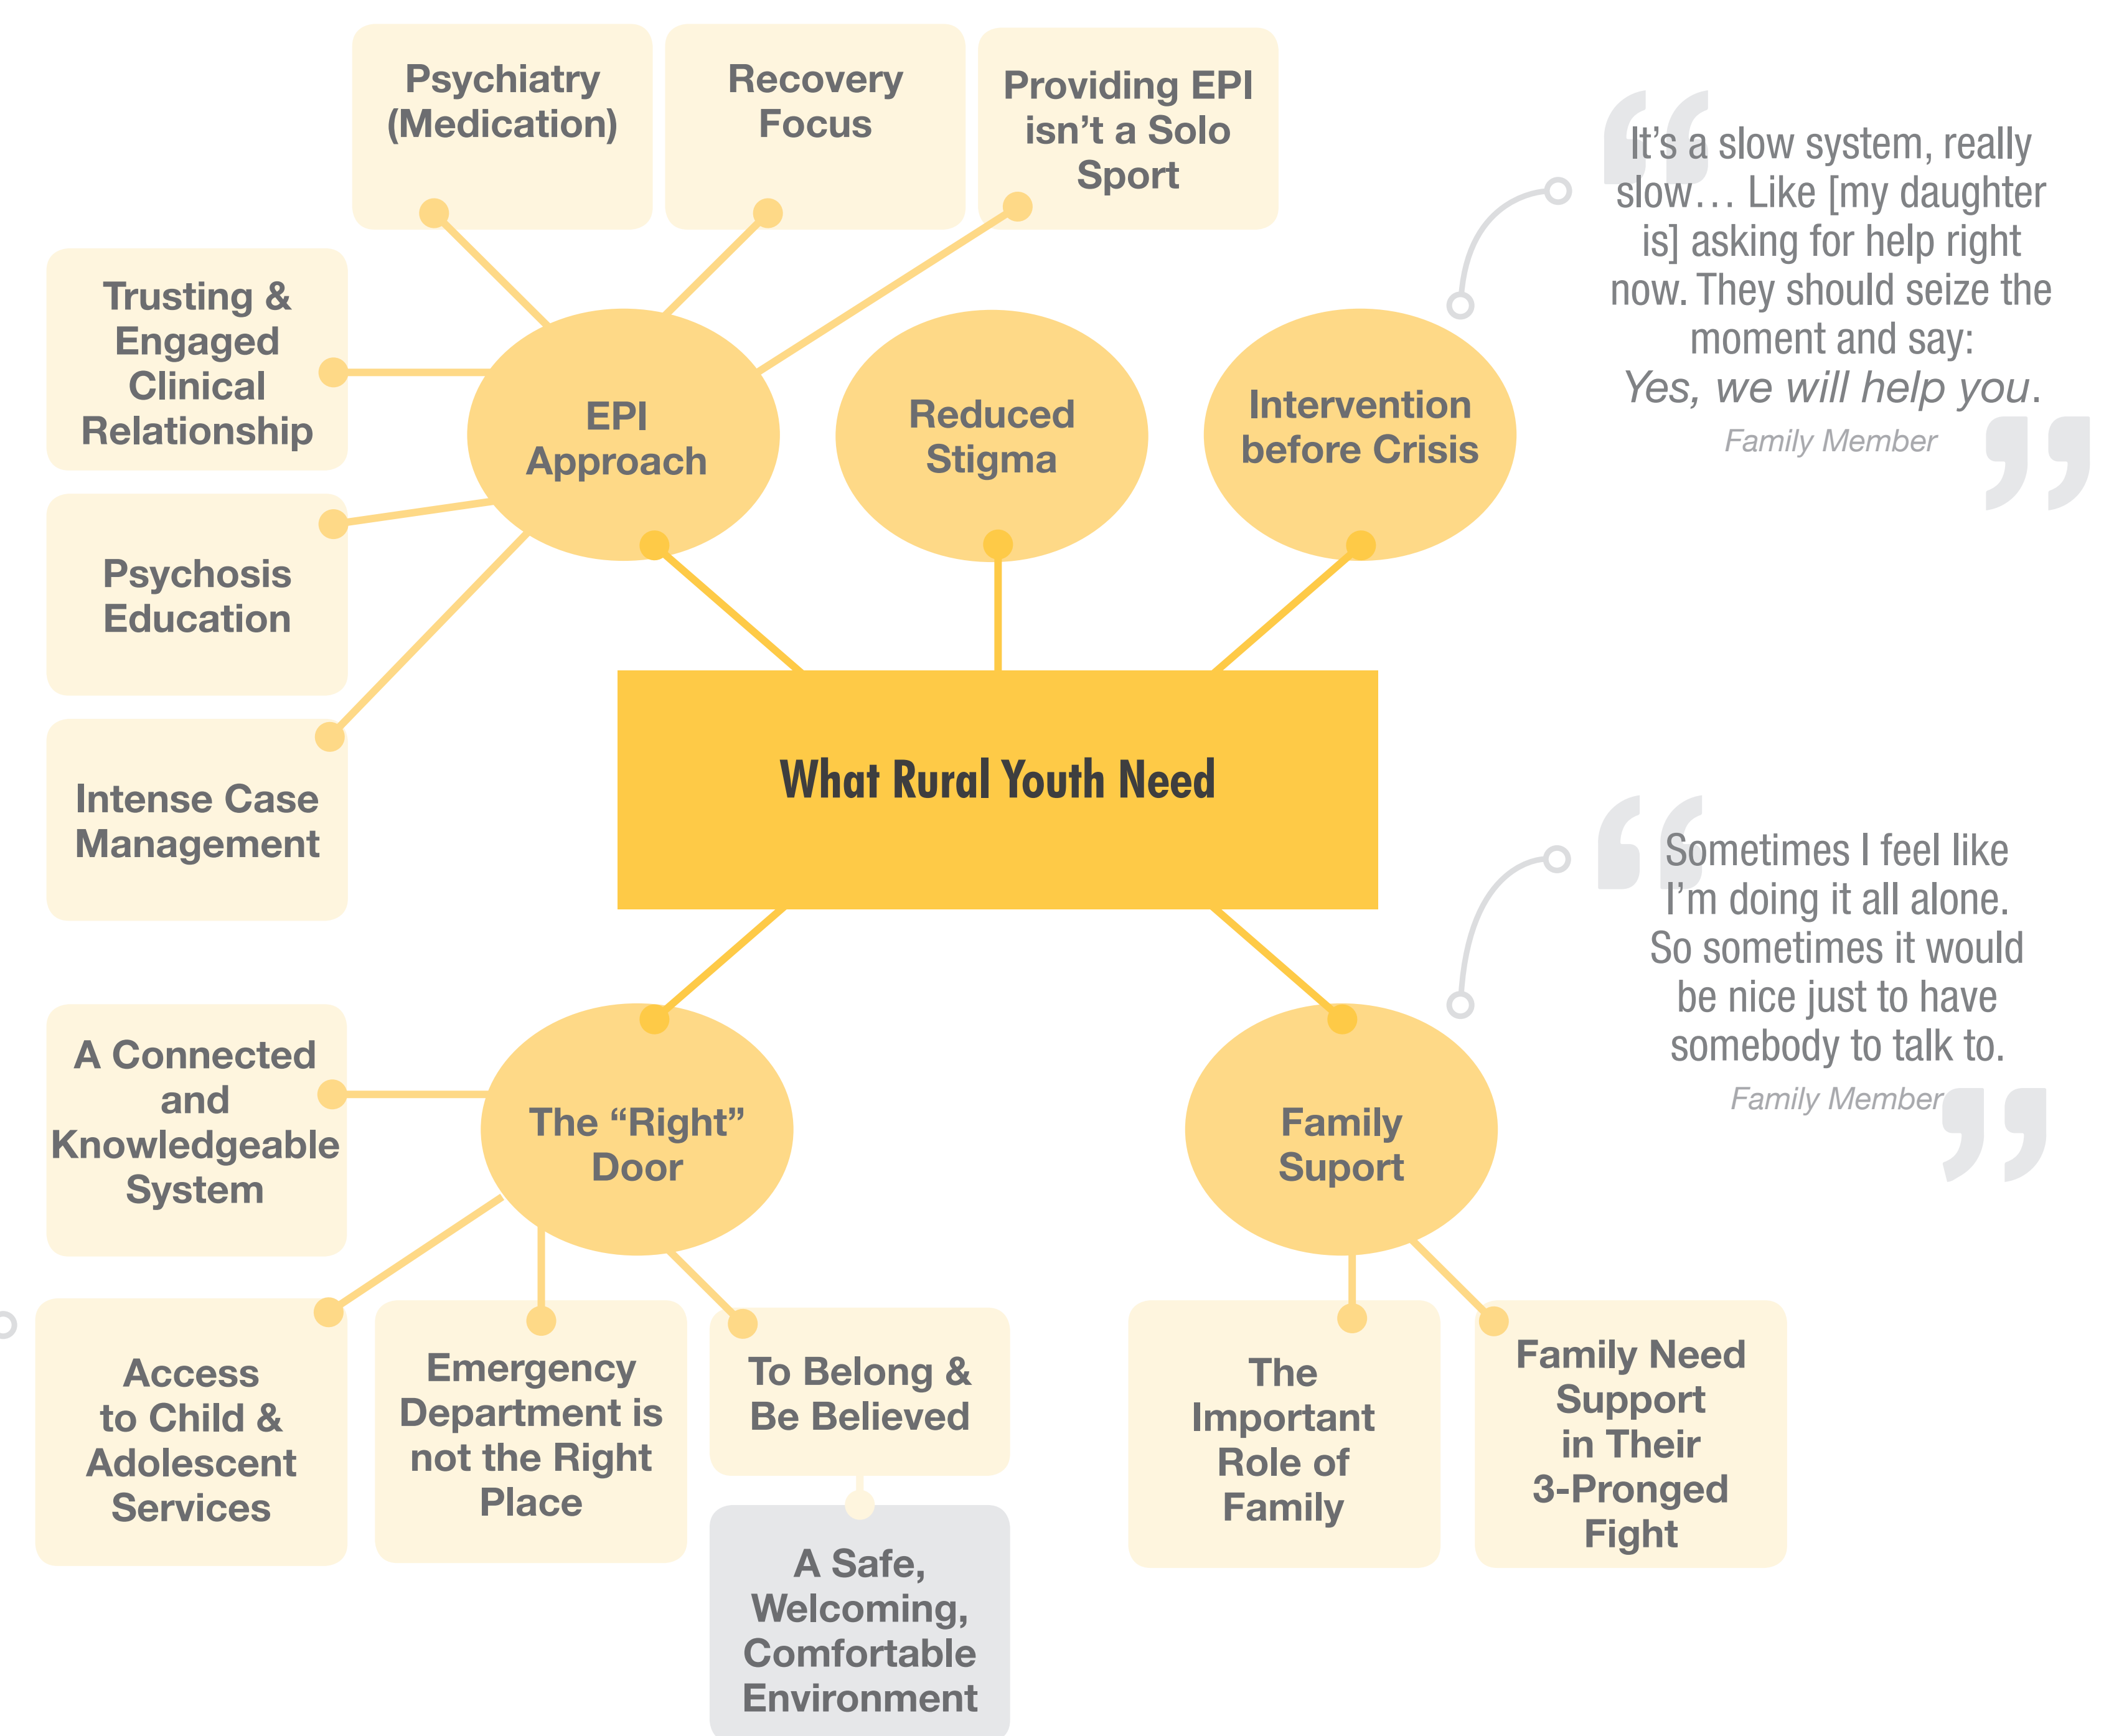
Psychiatry (Medication)

Recovery Focus

Providing EPI isn't a Solo Sport

"It's a slow system, really slow… Like [my daughter is] asking for help right now. They should seize the moment and say: *Yes, we will help you*."
*Family Member*

Trusting & Engaged Clinical Relationship

EPI Approach

Reduced Stigma

Intervention before Crisis

Psychosis Education

Intense Case Management

What Rural Youth Need

"Sometimes I feel like I'm doing it all alone. So sometimes it would be nice just to have somebody to talk to."
*Family Member*

A Connected and Knowledgeable System

The "Right" Door

Family Suport

Access to Child & Adolescent Services

Emergency Department is not the Right Place

To Belong & Be Believed

A Safe, Welcoming, Comfortable Environment

The Important Role of Family

Family Need Support in Their 3-Pronged Fight